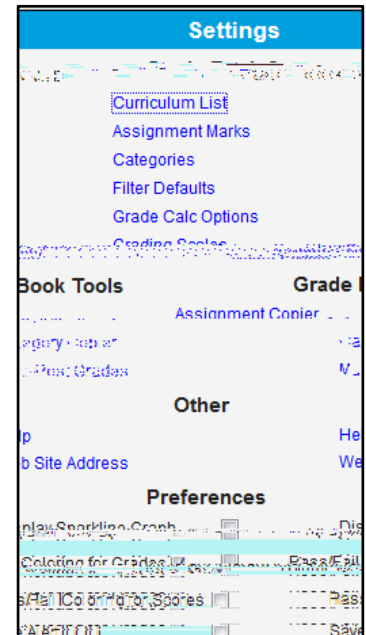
Settings

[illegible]

Curriculum List
Assignment Marks
Categories
Filter Defaults
Grade Calc Options
Grading Scales

Book Tools

Assignment Copier
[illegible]
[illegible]

Grade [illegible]

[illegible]
M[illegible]

Other

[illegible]p
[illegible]b Site Address

He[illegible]
We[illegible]

Preferences

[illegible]play Sparkline Graph
Coloring for Grades
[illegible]s/Fail Coloring for Scores
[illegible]

Dis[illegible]
Pass/Fail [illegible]
Pas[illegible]
Save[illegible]